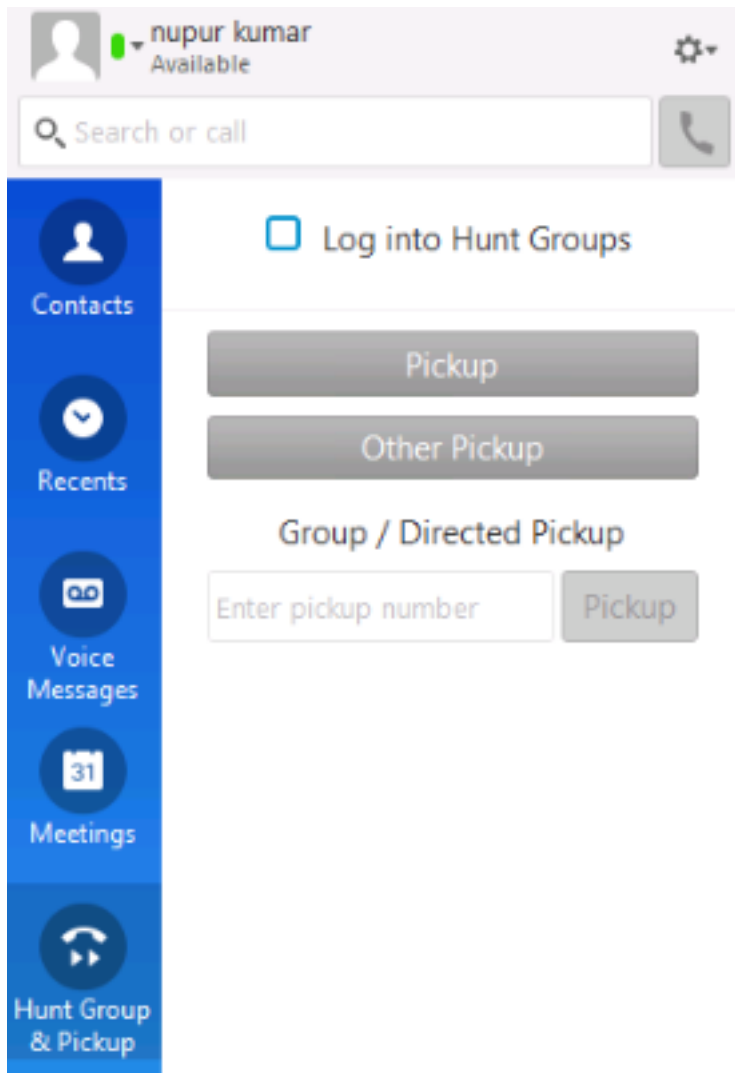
nupur kumar
Available

Search or call

Contacts

Recents

Voice Messages

31

Meetings

Hunt Group & Pickup

Log into Hunt Groups

Pickup

Other Pickup

Group / Directed Pickup

Enter pickup number

Pickup